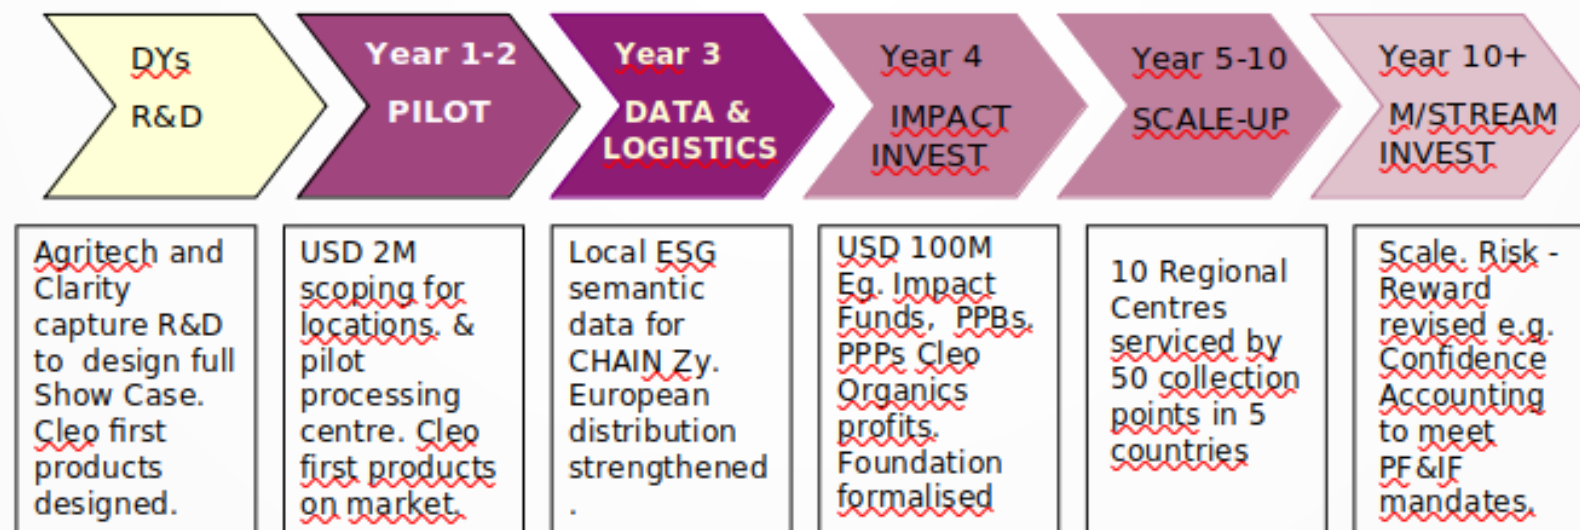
DYs
R&D

Year 1-2
PILOT

Year 3
DATA & LOGISTICS

Year 4
IMPACT INVEST

Year 5-10
SCALE-UP

Year 10+
M/STREAM INVEST

Agritech and Clarity capture R&D to design full Show Case. Cleo first products designed.

USD 2M scoping for locations. & pilot processing centre. Cleo first products on market.

Local ESG semantic data for CHAIN Zy. European distribution strengthened .

USD 100M Eg. Impact Funds, PPBs, PPPs Cleo Organics profits. Foundation formalised

10 Regional Centres serviced by 50 collection points in 5 countries

Scale. Risk - Reward revised e.g. Confidence Accounting to meet PF&IF mandates.